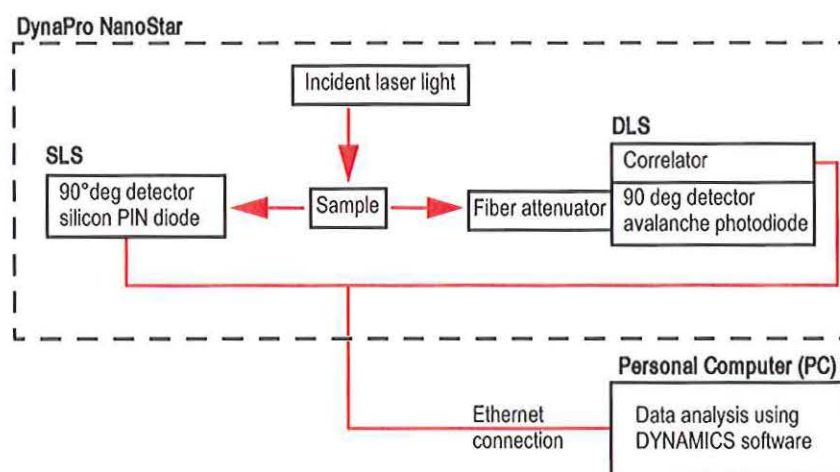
DynaPro NanoStar

Incident laser light

SLS

90°deg detector silicon PIN diode

Sample

Fiber attenuator

DLS

Correlator

90 deg detector avalanche photodiode

Personal Computer (PC)

Ethernet connection

Data analysis using DYNAMICS software